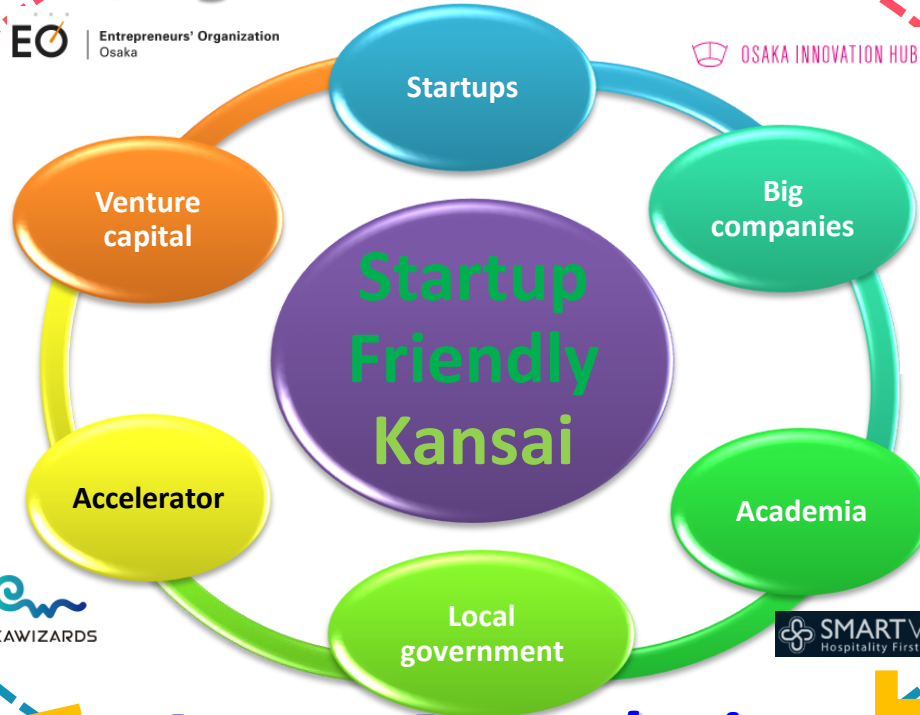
EO Entrepreneurs' Organization Osaka

OSAKA INNOVATION HUB

Startups

Big companies

Venture capital

Startup Friendly Kansai

Accelerator

Academia

Local government

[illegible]AWIZARDS

SMARTV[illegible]
Hospitality First